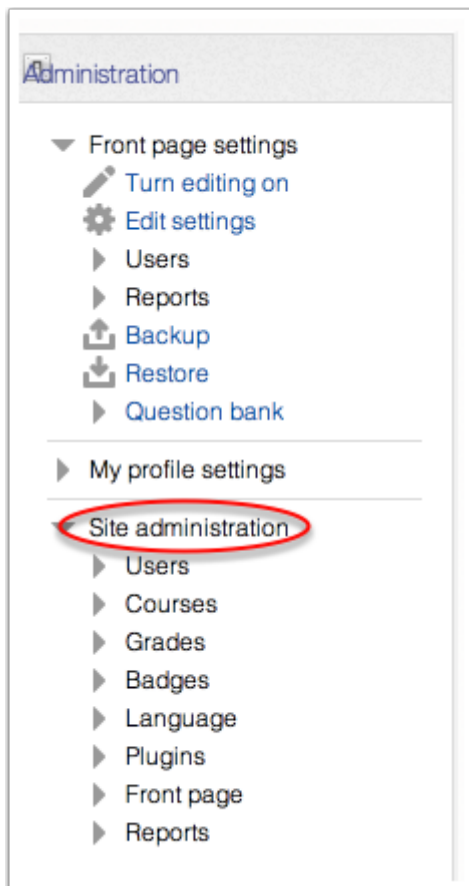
Administration

Front page settings
Turn editing on
Edit settings
Users
Reports
Backup
Restore
Question bank

My profile settings

Site administration
Users
Courses
Grades
Badges
Language
Plugins
Front page
Reports